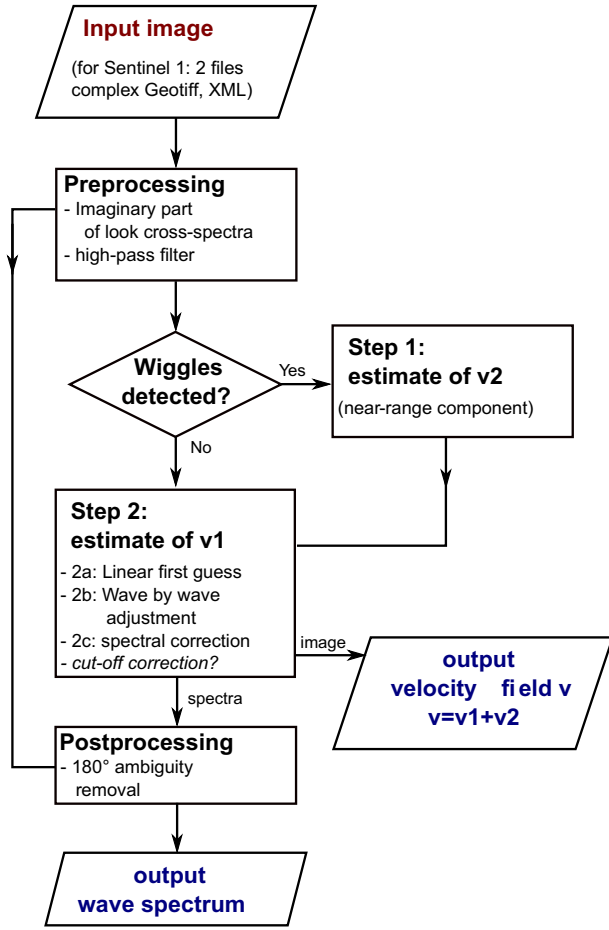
Input image

(for Sentinel 1: 2 files complex Geotiff, XML)

Preprocessing
- Imaginary part of look cross-spectra
- high-pass filter

Wiggles detected?

Yes

Step 1: estimate of v2
(near-range component)

No

Step 2: estimate of v1
- 2a: Linear first guess
- 2b: Wave by wave adjustment
- 2c: spectral correction
- *cut-off correction?*

image

output velocity field v
v=v1+v2

spectra

Postprocessing
- 180° ambiguity removal

output wave spectrum